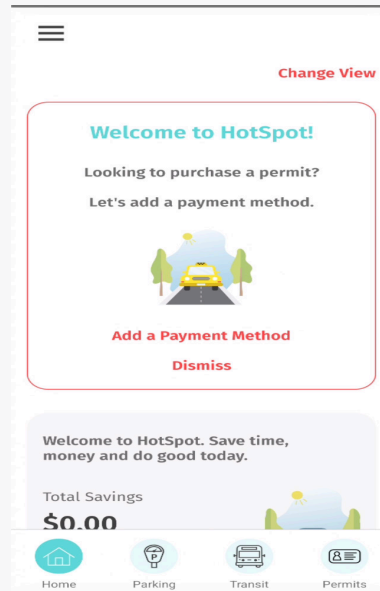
Change View

Welcome to HotSpot!

Looking to purchase a permit?

Let's add a payment method.

Add a Payment Method

Dismiss

Welcome to HotSpot. Save time, money and do good today.

Total Savings

$0.00

Home

Parking

Transit

Permits